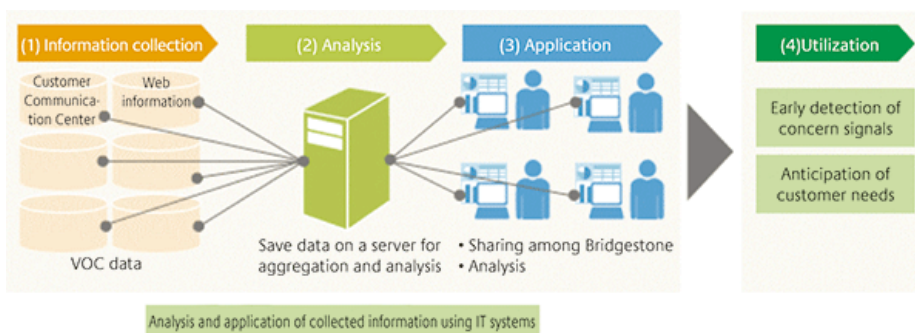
(1) Information collection

(2) Analysis

(3) Application

(4)Utilization

Customer Communication Center

Web information

VOC data

Save data on a server for aggregation and analysis

• Sharing among Bridgestone
• Analysis

Early detection of concern signals

Anticipation of customer needs

Analysis and application of collected information using IT systems